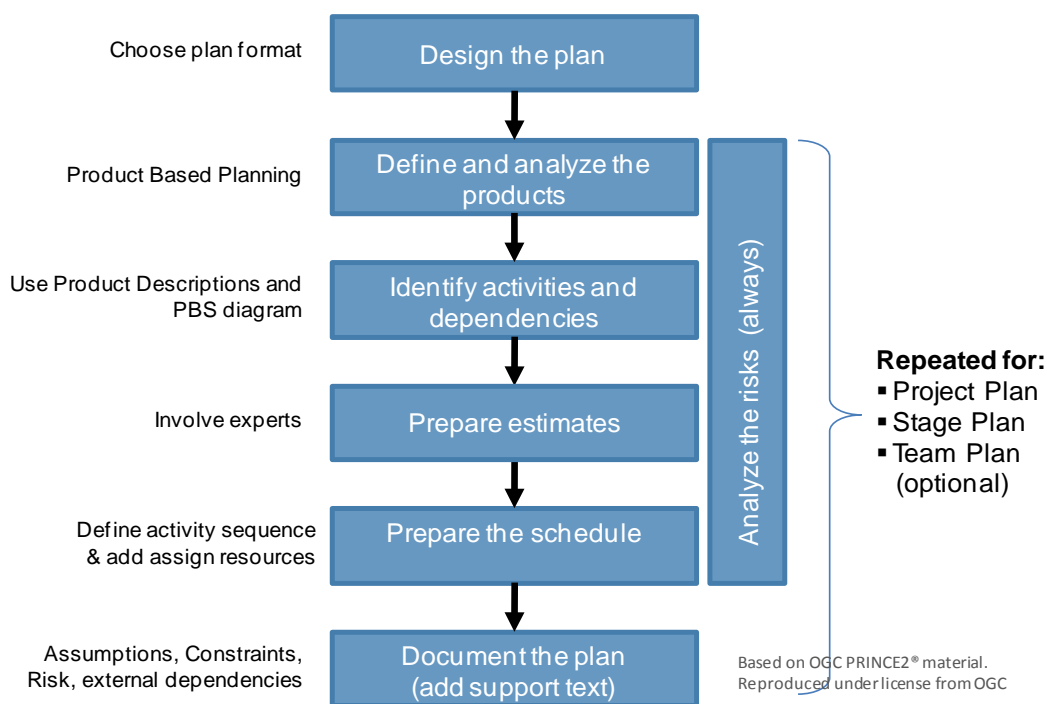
Choose plan format

Design the plan

Product Based Planning

Define and analyze the products

Use Product Descriptions and PBS diagram

Identify activities and dependencies

Involve experts

Prepare estimates

Define activity sequence & add assign resources

Prepare the schedule

Assumptions, Constraints, Risk, external dependencies

Document the plan (add support text)

Analyze the risks (always)

Repeated for:
▪ Project Plan
▪ Stage Plan
▪ Team Plan (optional)

Based on OGC PRINCE2® material. Reproduced under license from OGC